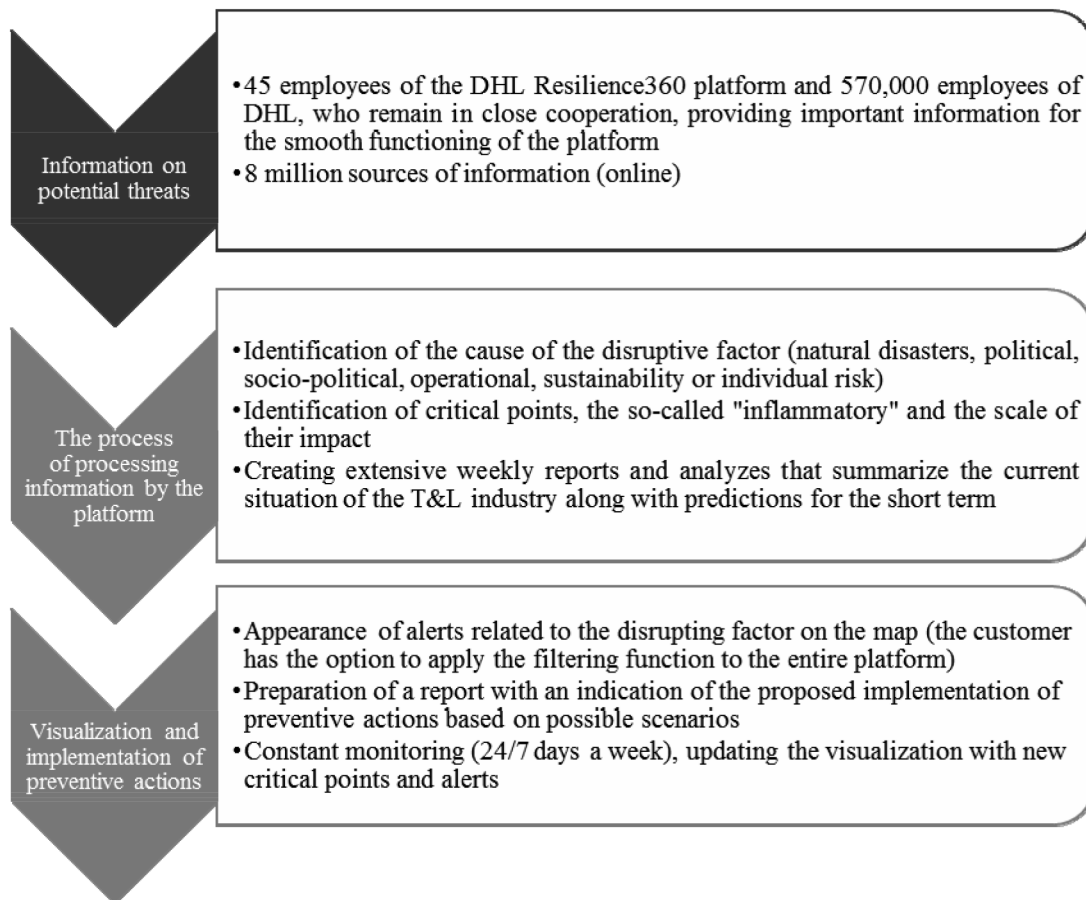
Information on potential threats

•45 employees of the DHL Resilience360 platform and 570,000 employees of DHL, who remain in close cooperation, providing important information for the smooth functioning of the platform
•8 million sources of information (online)

The process of processing information by the platform

•Identification of the cause of the disruptive factor (natural disasters, political, socio-political, operational, sustainability or individual risk)
•Identification of critical points, the so-called "inflammatory" and the scale of their impact
•Creating extensive weekly reports and analyzes that summarize the current situation of the T&L industry along with predictions for the short term

Visualization and implementation of preventive actions

•Appearance of alerts related to the disrupting factor on the map (the customer has the option to apply the filtering function to the entire platform)
•Preparation of a report with an indication of the proposed implementation of preventive actions based on possible scenarios
•Constant monitoring (24/7 days a week), updating the visualization with new critical points and alerts